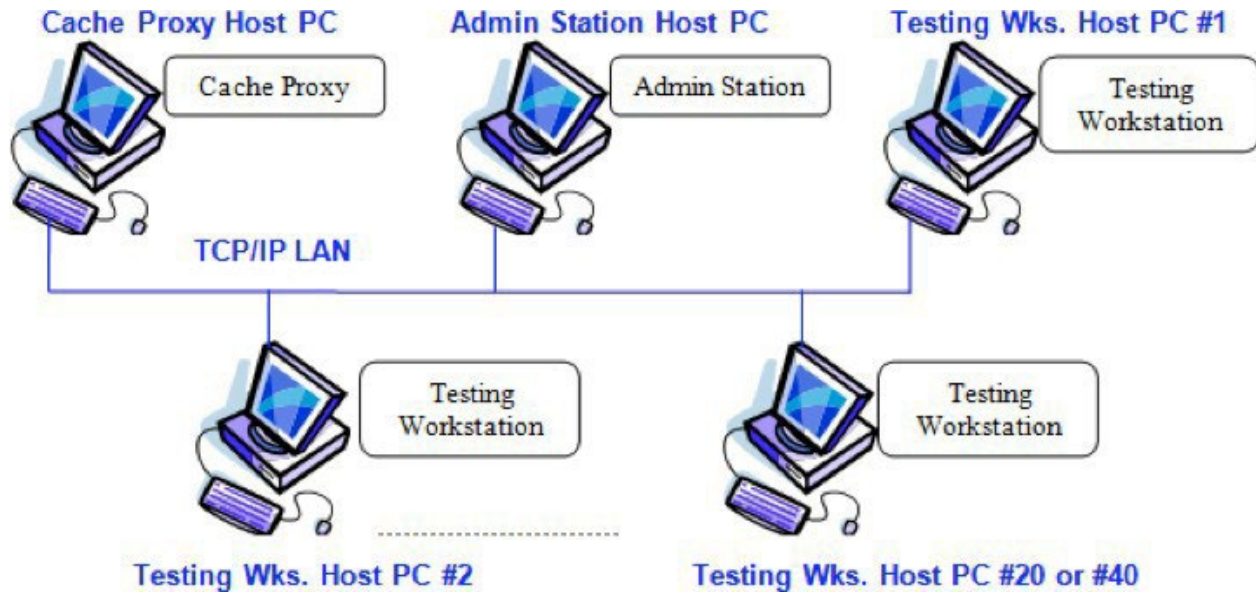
Cache Proxy Host PC

Cache Proxy

Admin Station Host PC

Admin Station

Testing Wks. Host PC #1

Testing Workstation

TCP/IP LAN

Testing Workstation

Testing Workstation

Testing Wks. Host PC #2

Testing Wks. Host PC #20 or #40